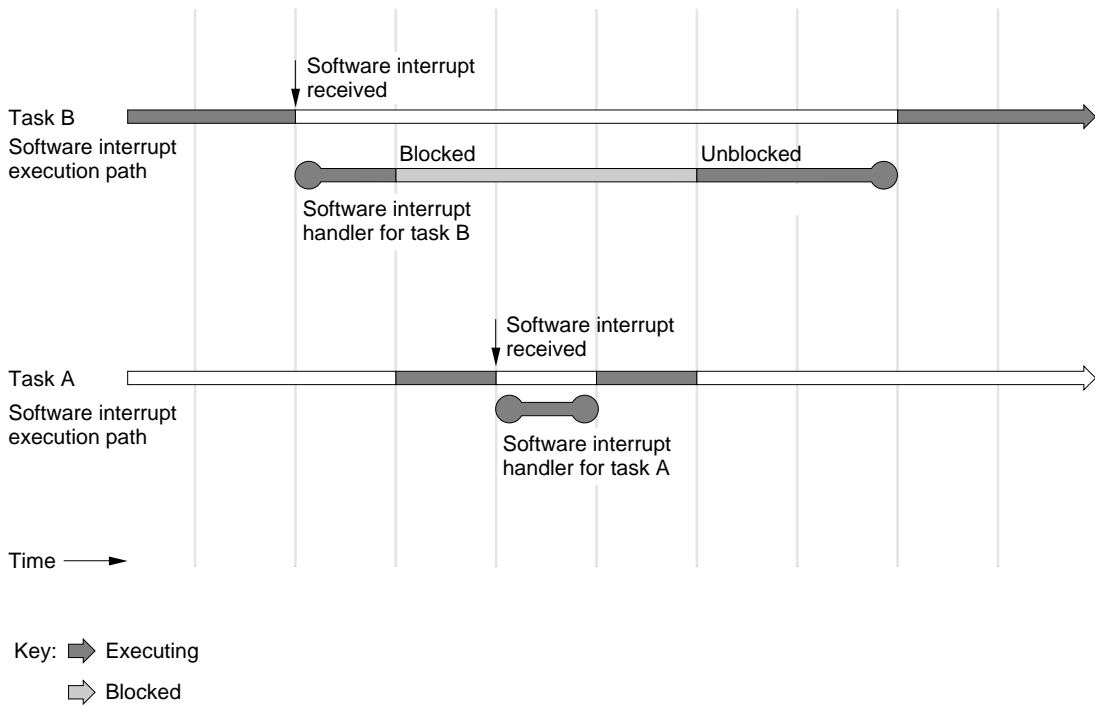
Software interrupt received

Task B

Software interrupt execution path

Blocked

Unblocked

Software interrupt handler for task B

Software interrupt received

Task A

Software interrupt execution path

Software interrupt handler for task A

Time

Key: Executing

Blocked